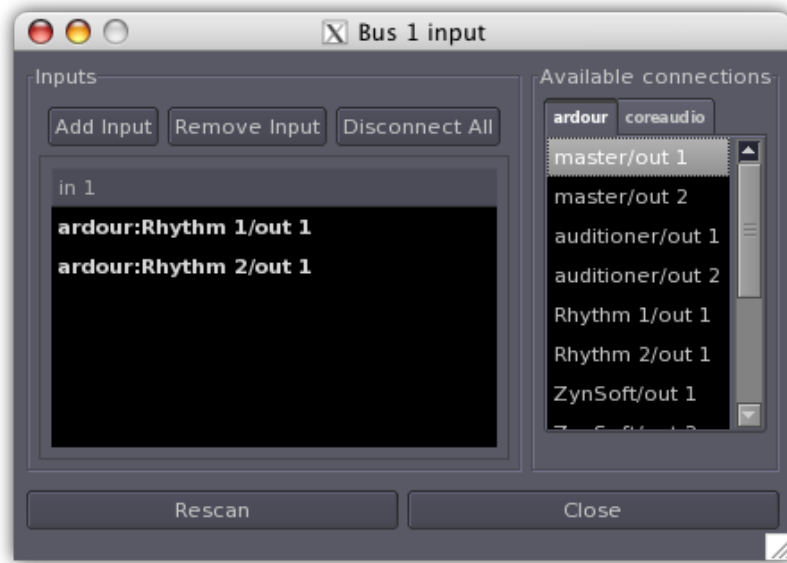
X Bus 1 input

Inputs

Add Input Remove Input Disconnect All

in 1

ardour:Rhythm 1/out 1

ardour:Rhythm 2/out 1

Available connections

ardour coreaudio

master/out 1

master/out 2

auditioner/out 1

auditioner/out 2

Rhythm 1/out 1

Rhythm 2/out 1

ZynSoft/out 1

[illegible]

Rescan

Close